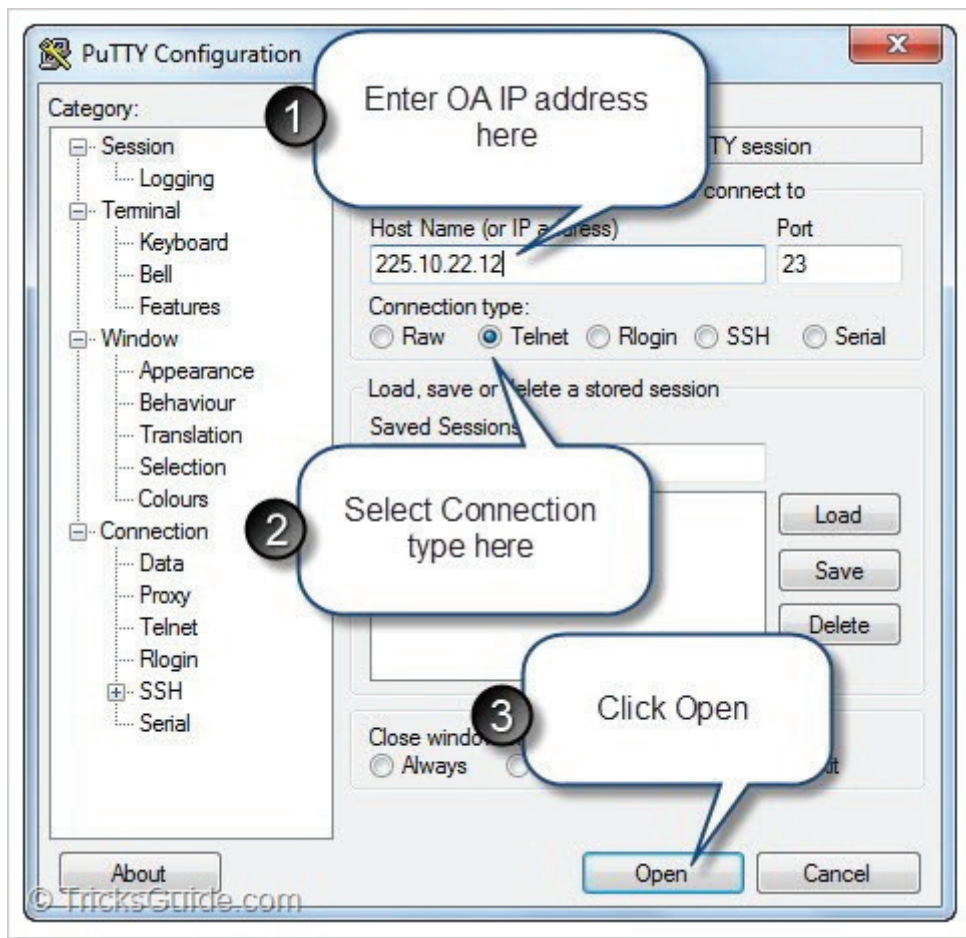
PuTTY Configuration

Category:

Session
Logging
Terminal
Keyboard
Bell
Features
Window
Appearance
Behaviour
Translation
Selection
Colours
Connection
Data
Proxy
Telnet
Rlogin
SSH
Serial

1 Enter OA IP address here

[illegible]TY session

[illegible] connect to

Host Name (or IP a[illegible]ress)
Port
225.10.22.12
23

Connection type:
Raw Telnet Rlogin SSH Serial

Load, save or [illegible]elete a stored session
Saved Sessions

2 Select Connection type here

Load
Save
Delete

3 Click Open

Close windo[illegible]
Always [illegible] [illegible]it

About
Open
Cancel

© TricksGuide.com